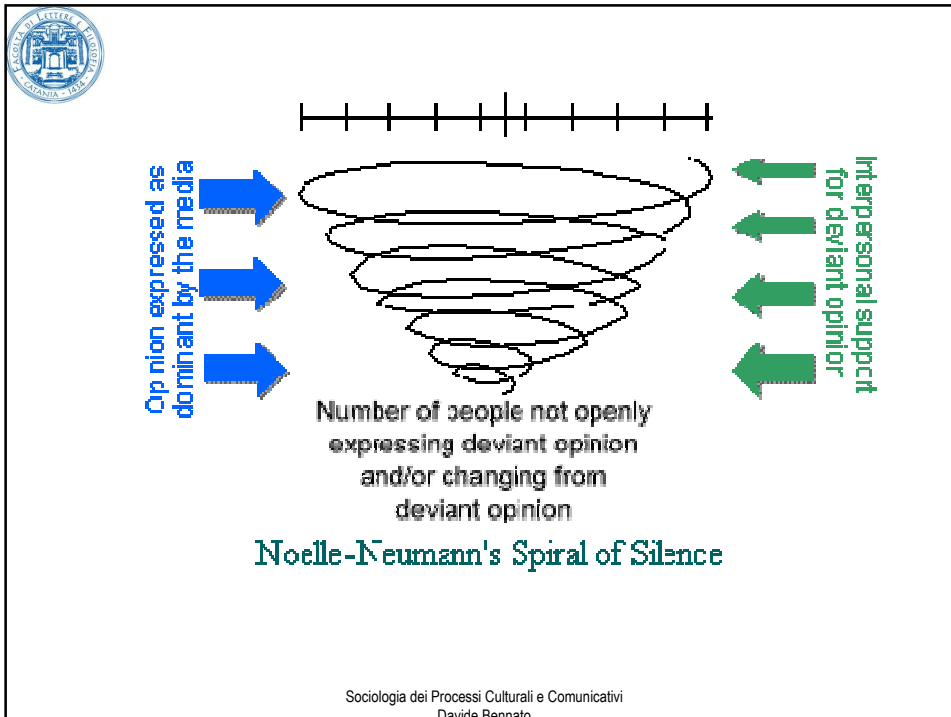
FACOLTÀ DI LETTERE E FILOSOFIA
CATANIA · 1434

Op nion expressed as dominant by the media

Interpersonal support for deviant opinior

Number of people not openly expressing deviant opinion and/or changing from deviant opinion

Noelle-Neumann's Spiral of Silence

Sociologia dei Processi Culturali e Comunicativi
Davide Bennato